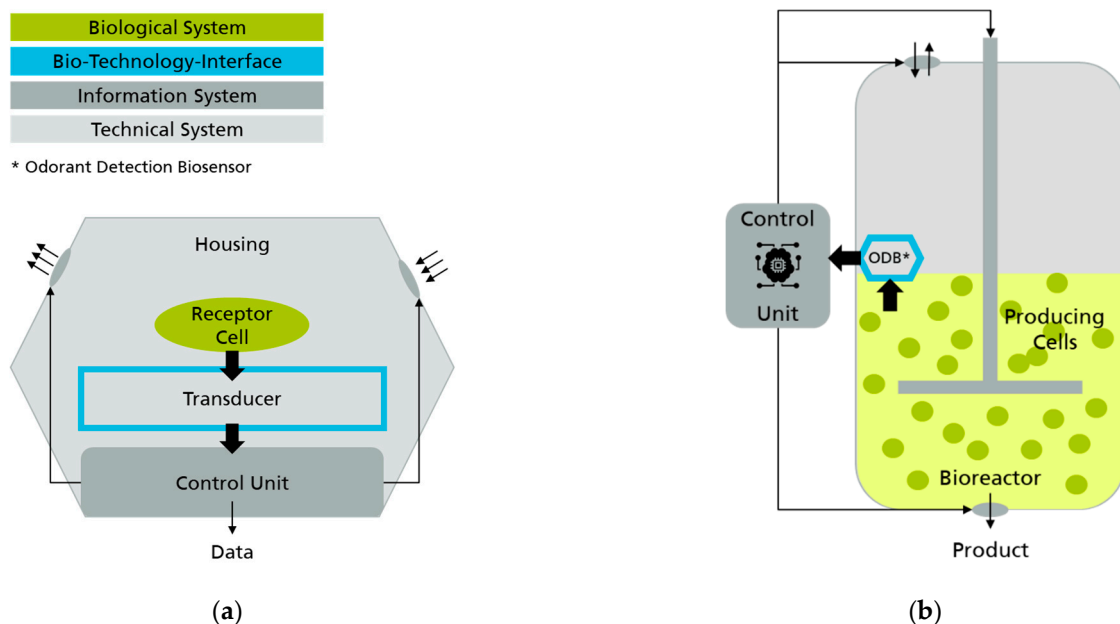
Biological System
Bio-Technology-Interface
Information System
Technical System

* Odorant Detection Biosensor

Housing

Receptor Cell

Transducer

Control Unit

Data

(a)

Control

Unit

ODB*

Producing Cells

Bioreactor

Product

(b)